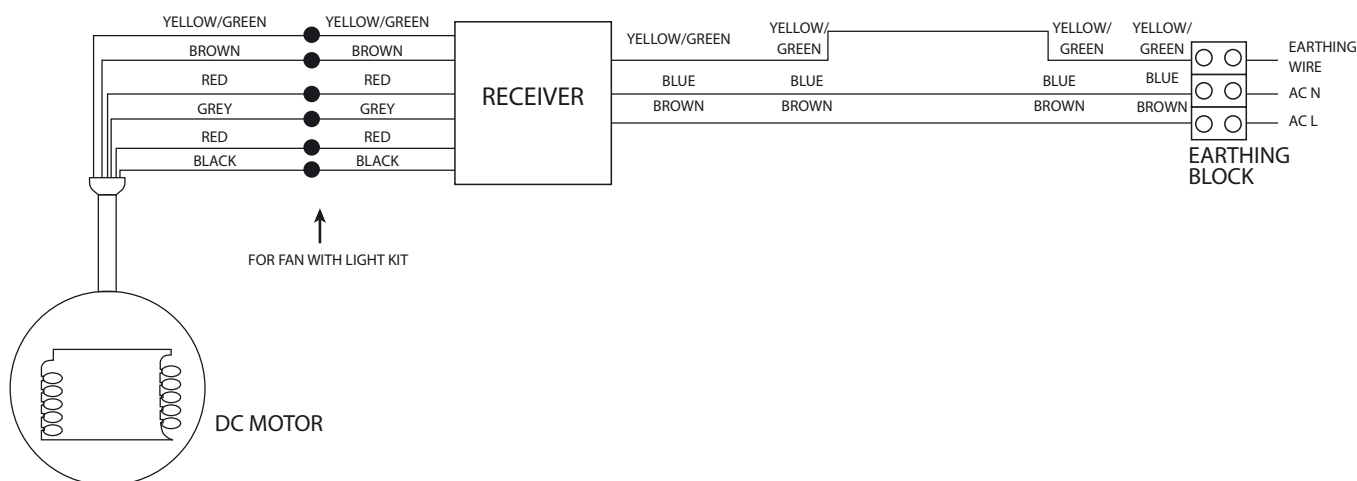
YELLOW/GREEN
YELLOW/GREEN
BROWN
BROWN
RED
RED
GREY
GREY
RED
RED
BLACK
BLACK

FOR FAN WITH LIGHT KIT

RECEIVER

YELLOW/GREEN
YELLOW/ GREEN
YELLOW/ GREEN
YELLOW/ GREEN
BLUE
BLUE
BLUE
BLUE
BROWN
BROWN
BROWN
BROWN

EARTHING WIRE
AC N
AC L

EARTHING BLOCK

DC MOTOR